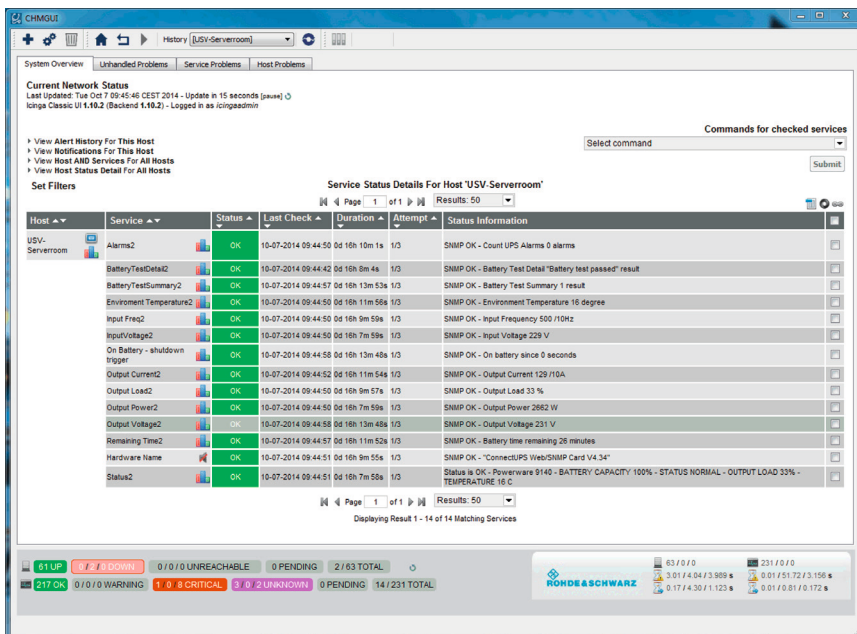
CHMGUI

History [USV-Serverroom]

System Overview | Unhandled Problems | Service Problems | Host Problems

Current Network Status
Last Updated: Tue Oct 7 09:45:46 CEST 2014 - Update in 15 seconds [pause]
Icinga Classic UI 1.10.2 (Backend 1.10.2) - Logged in as icingaadmin

View Alert History For This Host
View Notifications For This Host
View Host AND Services For All Hosts
View Host Status Detail For All Hosts

Commands for checked services
Select command
Submit

Set Filters

Service Status Details For Host 'USV-Serverroom'

Page 1 of 1 Results: 50

| Host | Service | Status | Last Check | Duration | Attempt | Status Information |
|---|---|---|---|---|---|---|
| USV-Serverroom | Alarms2 | OK | 10-07-2014 09:44:50 | 0d 16h 10m 1s | 1/3 | SNMP OK - Count UPS Alarms 0 alarms |
| | BatteryTestDetail2 | OK | 10-07-2014 09:44:42 | 0d 16h 8m 4s | 1/3 | SNMP OK - Battery Test Detail "Battery test passed" result |
| | BatteryTestSummary2 | OK | 10-07-2014 09:44:57 | 0d 16h 13m 53s | 1/3 | SNMP OK - Battery Test Summary 1 result |
| | Enviroment Temperature2 | OK | 10-07-2014 09:44:50 | 0d 16h 11m 56s | 1/3 | SNMP OK - Environment Temperature 16 degree |
| | Input Freq2 | OK | 10-07-2014 09:44:50 | 0d 16h 9m 59s | 1/3 | SNMP OK - Input Frequency 500 /10Hz |
| | InputVoltage2 | OK | 10-07-2014 09:44:50 | 0d 16h 7m 59s | 1/3 | SNMP OK - Input Voltage 229 V |
| | On Battery - shutdown trigger | OK | 10-07-2014 09:44:58 | 0d 16h 13m 48s | 1/3 | SNMP OK - On battery since 0 seconds |
| | Output Current2 | OK | 10-07-2014 09:44:52 | 0d 16h 11m 54s | 1/3 | SNMP OK - Output Current 129 /10A |
| | Output Load2 | OK | 10-07-2014 09:44:50 | 0d 16h 9m 57s | 1/3 | SNMP OK - Output Load 33 % |
| | Output Power2 | OK | 10-07-2014 09:44:50 | 0d 16h 7m 59s | 1/3 | SNMP OK - Output Power 2662 W |
| | Output Voltage2 | OK | 10-07-2014 09:44:58 | 0d 16h 13m 48s | 1/3 | SNMP OK - Output Voltage 231 V |
| | Remaining Time2 | OK | 10-07-2014 09:44:57 | 0d 16h 11m 52s | 1/3 | SNMP OK - Battery time remaining 26 minutes |
| | Hardware Name | OK | 10-07-2014 09:44:51 | 0d 16h 9m 55s | 1/3 | SNMP OK - "ConnectUPS Web/SNMP Card V4.34" |
| | Status2 | OK | 10-07-2014 09:44:51 | 0d 16h 7m 58s | 1/3 | Status is OK - Powerware 9140 - BATTERY CAPACITY 100% - STATUS NORMAL - OUTPUT LOAD 33% - TEMPERATURE 16 C |

Page 1 of 1 Results: 50
Displaying Result 1 - 14 of 14 Matching Services

61 UP | 0 / 2 / 0 DOWN | 0 / 0 / 0 UNREACHABLE | 0 PENDING | 2 / 63 TOTAL
217 OK | 0 / 0 / 0 WARNING | 1 / 0 / 8 CRITICAL | 3 / 0 / 2 UNKNOWN | 0 PENDING | 14 / 231 TOTAL

ROHDE&SCHWARZ
63 / 0 / 0
3.01 / 4.04 / 3.989 s
0.17 / 4.30 / 1.123 s
231 / 0 / 0
0.01 / 51.72 / 3.156 s
0.01 / 0.81 / 0.172 s